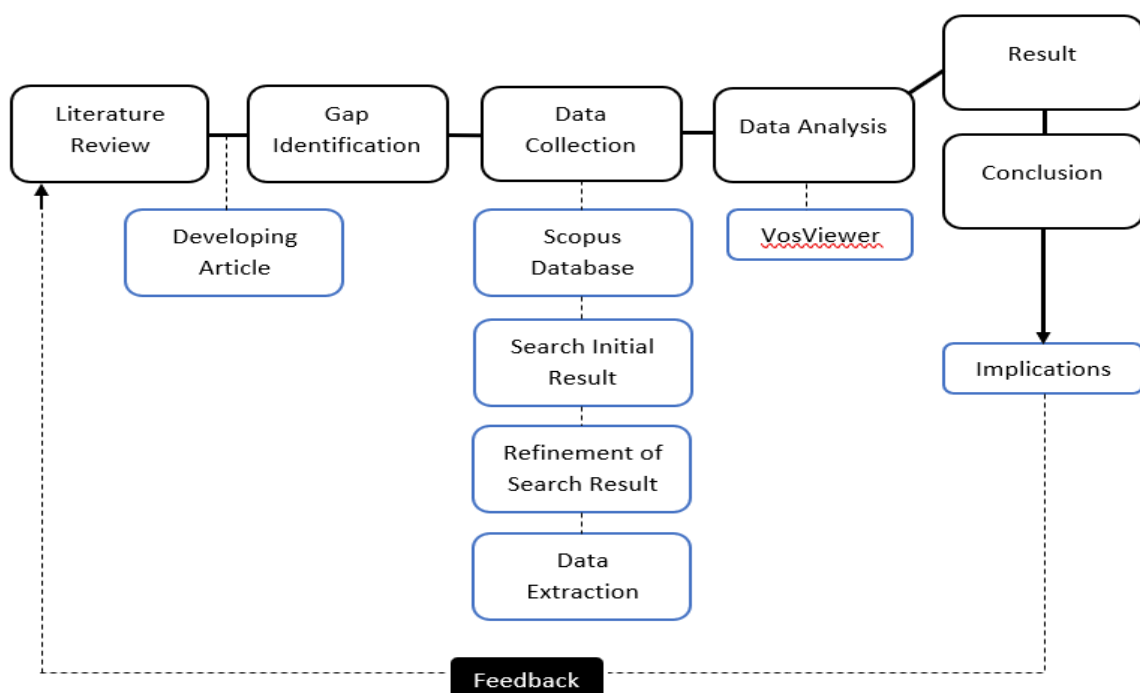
Literature Review

Gap Identification

Data Collection

Data Analysis

Result

Conclusion

Developing Article

Scopus Database

VosViewer

Search Initial Result

Implications

Refinement of Search Result

Data Extraction

Feedback